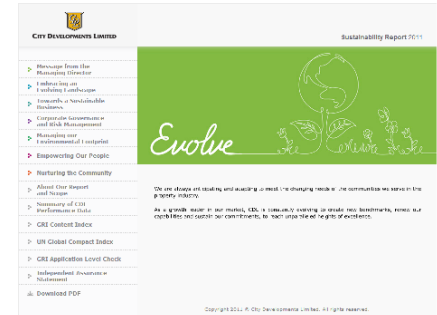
City Developments Limited

Sustainability Report 2011

Message from the Managing Director

Embracing an Evolving Landscape

Towards a Sustainable Business

Corporate Governance and Risk Management

Managing our Environmental Footprint

Empowering Our People

Nurturing the Community

About Our Report and Scope

Summary of CDL Performance Data

GRI Content Index

UN Global Compact Index

GRI Application Level Check

Independent Assurance Statement

Download PDF

Evolve

We are always anticipating and adapting to meet the changing needs of the communities we serve in the property industry.

As a growth leader in our market, CDL is constantly evolving to create new benchmarks, renew our capabilities and sustain our commitments, to reach unparalleled heights of excellence.

Copyright 2011 © City Developments Limited. All rights reserved.